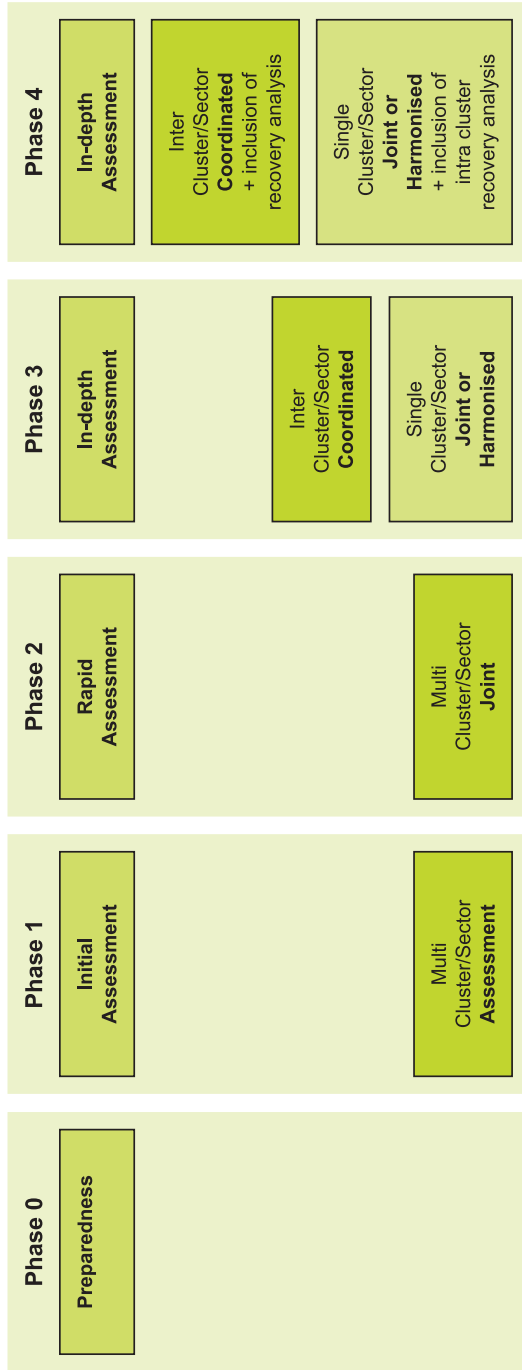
Phase 0

Preparedness

Phase 1

Initial Assessment

Multi Cluster/Sector Assessment

Phase 2

Rapid Assessment

Multi Cluster/Sector Joint

Phase 3

In-depth Assessment

Inter Cluster/Sector Coordinated

Single Cluster/Sector Joint or Harmonised

Phase 4

In-depth Assessment

Inter Cluster/Sector Coordinated + inclusion of recovery analysis

Single Cluster/Sector Joint or Harmonised + inclusion of intra cluster recovery analysis